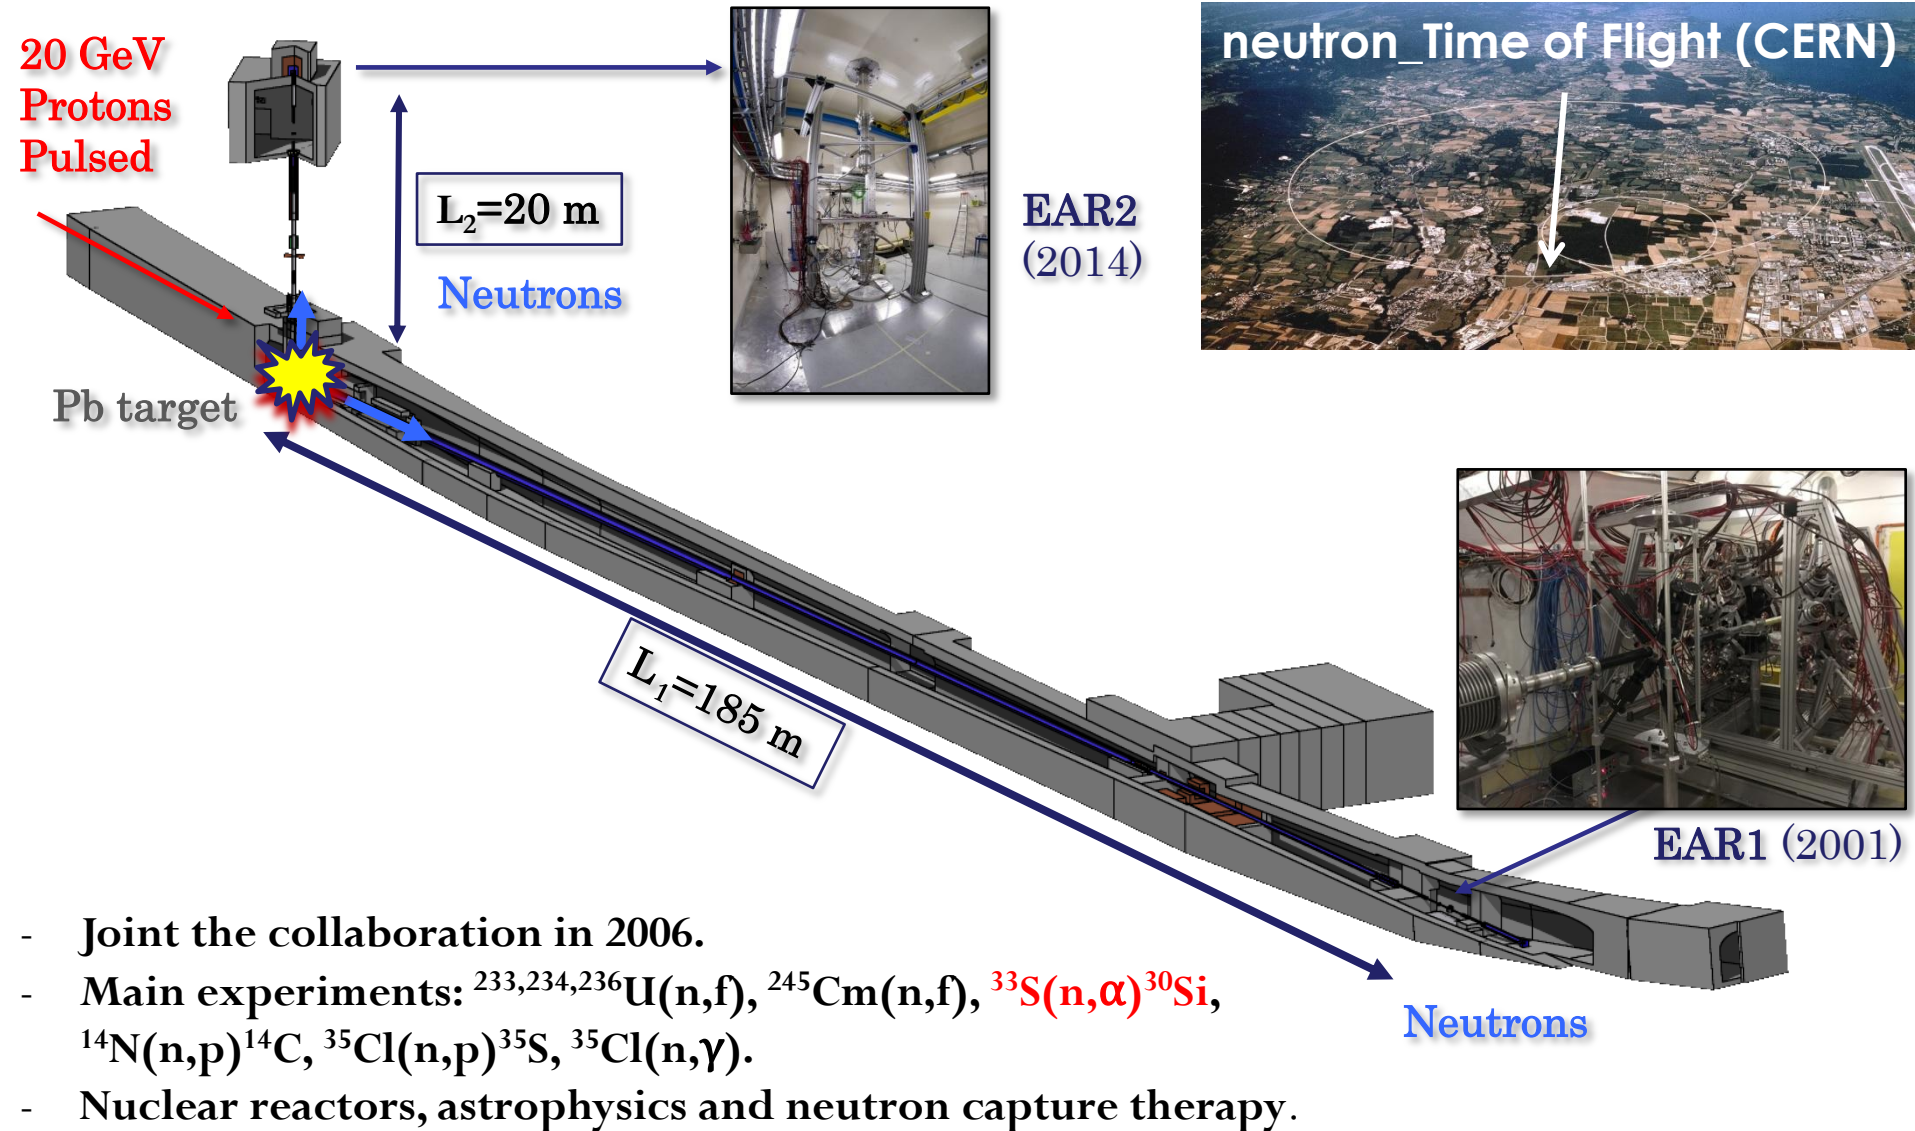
20 GeV Protons Pulsed

$L_2$=20 m

Neutrons

EAR2 (2014)

neutron_Time of Flight (CERN)

Pb target

$L_1$=185 m

EAR1 (2001)

Neutrons

- Joint the collaboration in 2006.
- Main experiments: $^{233,234,236}$U(n,f), $^{245}$Cm(n,f), $^{33}$S(n,$\alpha$)$^{30}$Si, $^{14}$N(n,p)$^{14}$C, $^{35}$Cl(n,p)$^{35}$S, $^{35}$Cl(n,$\gamma$).
- Nuclear reactors, astrophysics and neutron capture therapy.